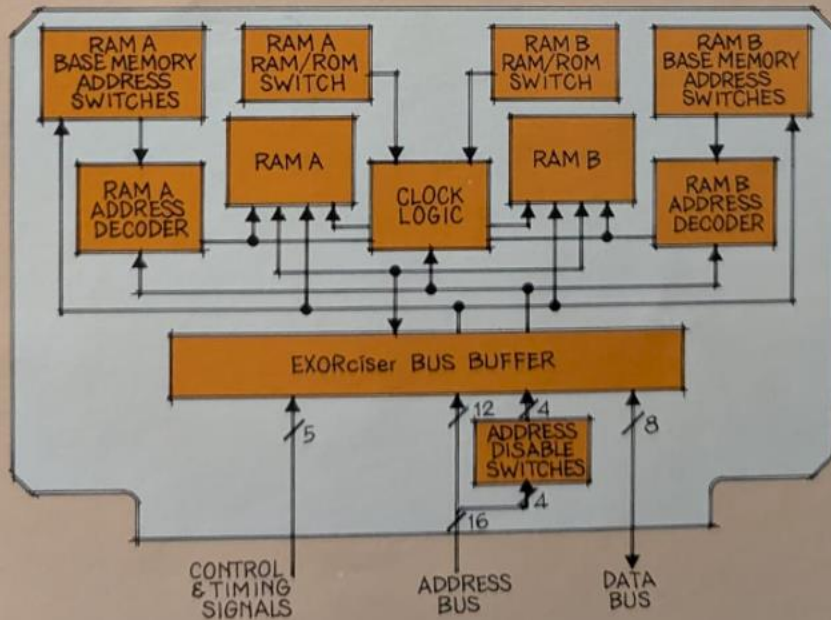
RAM A BASE MEMORY ADDRESS SWITCHES

RAM A RAM/ROM SWITCH

RAM B RAM/ROM SWITCH

RAM B BASE MEMORY ADDRESS SWITCHES

RAM A

CLOCK LOGIC

RAM B

RAM A ADDRESS DECODER

RAM B ADDRESS DECODER

EXORciser BUS BUFFER

5

12

4

8

ADDRESS DISABLE SWITCHES

4

16

CONTROL & TIMING SIGNALS

ADDRESS BUS

DATA BUS